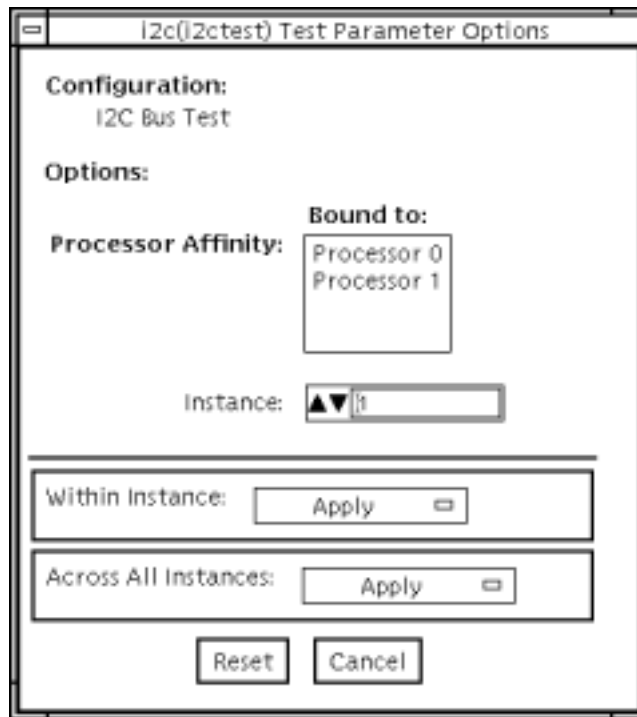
i2c(i2ctest) Test Parameter Options

Configuration:
I2C Bus Test

Options:

Bound to:

Processor Affinity:

Processor 0
Processor 1

Instance: 1

Within Instance: Apply

Across All Instances: Apply

Reset Cancel